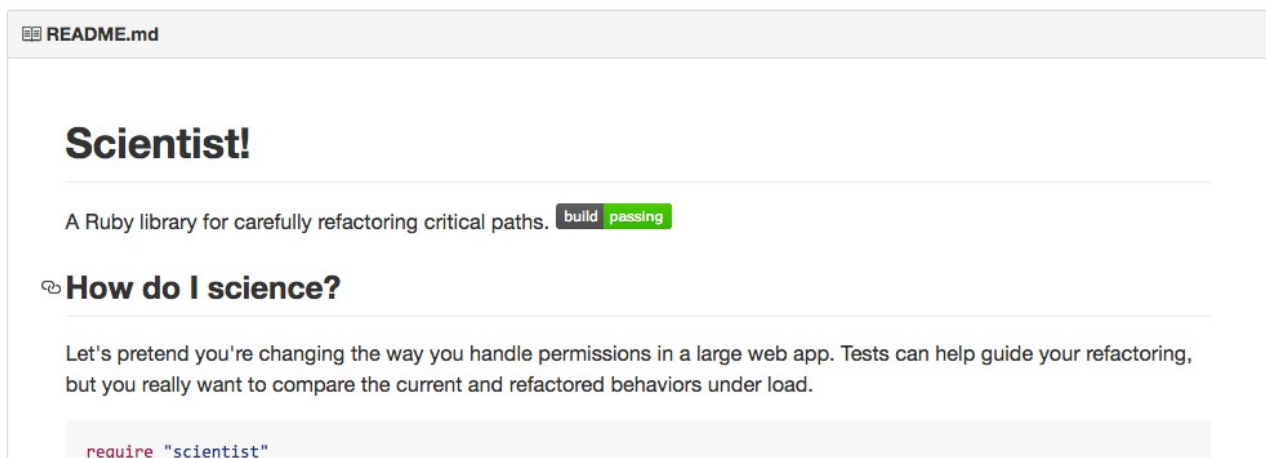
README.md

Scientist!

A Ruby library for carefully refactoring critical paths. build passing

How do I science?

Let's pretend you're changing the way you handle permissions in a large web app. Tests can help guide your refactoring, but you really want to compare the current and refactored behaviors under load.

require "scientist"